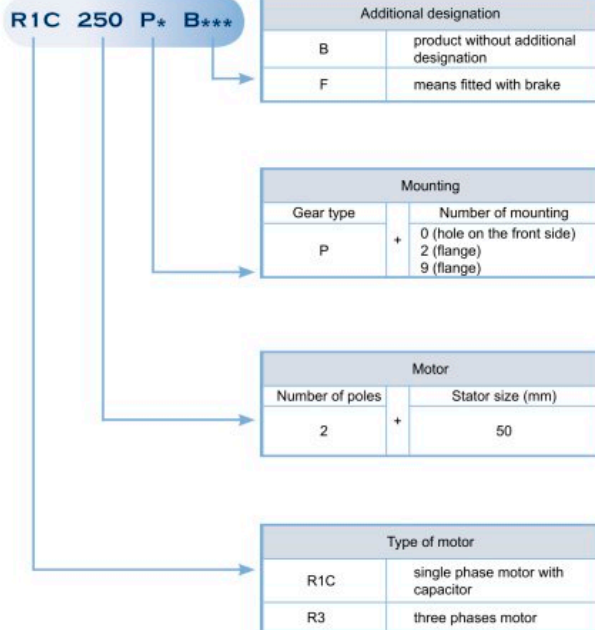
R1C 250 P* B***

| Additional designation | |
|---|---|
| B | product without additional designation |
| F | means fitted with brake |

| Mounting | | |
|---|---|---|
| Gear type | | Number of mounting |
| P | + | 0 (hole on the front side)<br>2 (flange)<br>9 (flange) |

| Motor | | |
|---|---|---|
| Number of poles | | Stator size (mm) |
| 2 | + | 50 |

| Type of motor | |
|---|---|
| R1C | single phase motor with capacitor |
| R3 | three phases motor |